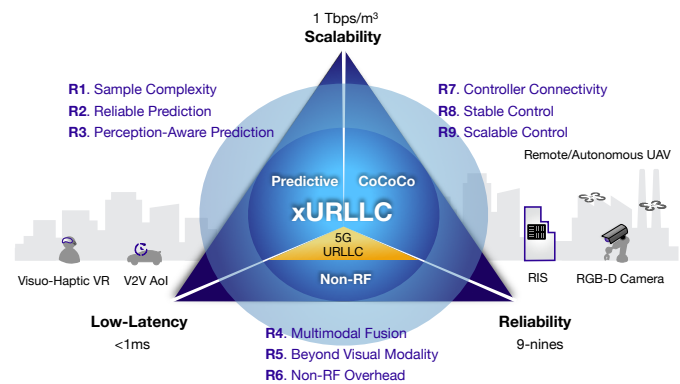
1 Tbps/m$^3$
Scalability

R1. Sample Complexity
R2. Reliable Prediction
R3. Perception-Aware Prediction

R7. Controller Connectivity
R8. Stable Control
R9. Scalable Control

Remote/Autonomous UAV

Predictive
CoCoCo
xURLLC
5G
URLLC
Non-RF

Visuo-Haptic VR
V2V AoI

RIS
RGB-D Camera

Low-Latency
<1ms

Reliability
9-nines

R4. Multimodal Fusion
R5. Beyond Visual Modality
R6. Non-RF Overhead